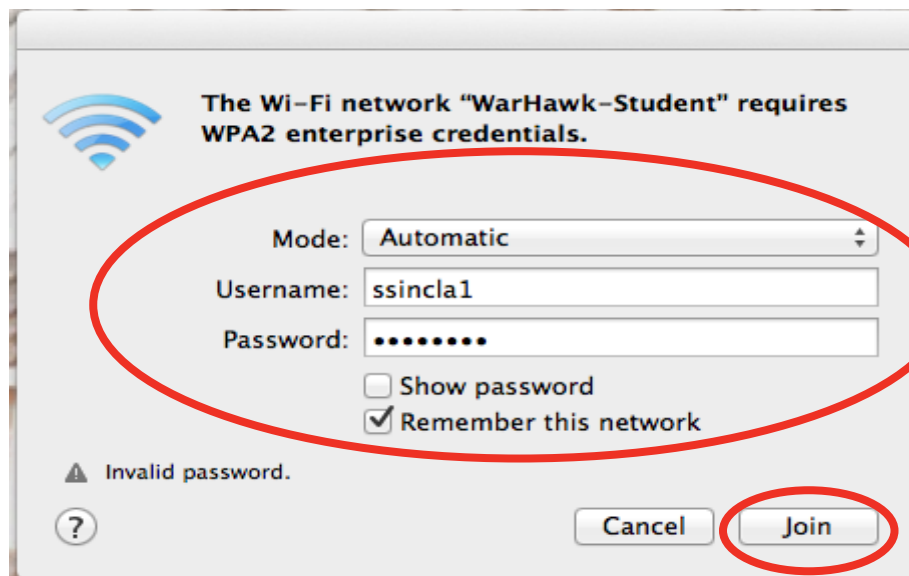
The Wi-Fi network “WarHawk-Student” requires WPA2 enterprise credentials.

Mode: Automatic

Username: ssincla1

Password: ••••••••

Show password

Remember this network

Invalid password.

?

Cancel

Join